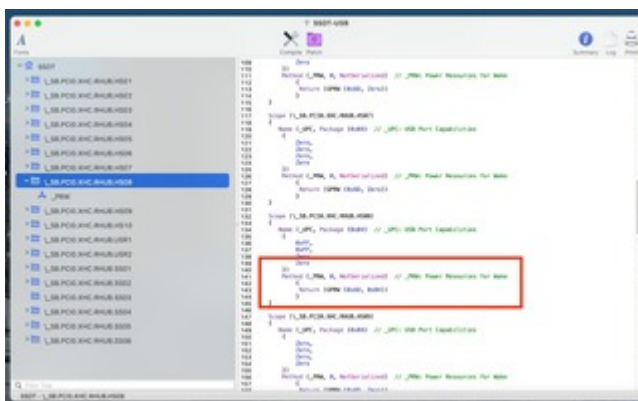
SSDT-USB

Fonts

Compile Patch

Summary Log

SSDT
_SB.PCI0.XHC.RHUB.HS01
_SB.PCI0.XHC.RHUB.HS02
_SB.PCI0.XHC.RHUB.HS03
_SB.PCI0.XHC.RHUB.HS04
_SB.PCI0.XHC.RHUB.HS05
_SB.PCI0.XHC.RHUB.HS06
_SB.PCI0.XHC.RHUB.HS07
_SB.PCI0.XHC.RHUB.HS08
_PRW
_SB.PCI0.XHC.RHUB.HS09
_SB.PCI0.XHC.RHUB.HS10
_SB.PCI0.XHC.RHUB.USR1
_SB.PCI0.XHC.RHUB.USR2
_SB.PCI0.XHC.RHUB.SS01
_SB.PCI0.XHC.RHUB.SS02
_SB.PCI0.XHC.RHUB.SS03
_SB.PCI0.XHC.RHUB.SS04
_SB.PCI0.XHC.RHUB.SS05
_SB.PCI0.XHC.RHUB.SS06

SSDT - _SB.PCI0.XHC.RHUB.HS08

Zero
})
Method (_PRW, 0, NotSerialized) // _PRW: Power Resources for Wake
{
Return (GPRW (0x6D, Zero))
}
}

Scope (\_SB.PCI0.XHC.RHUB.HS07)
{
Name (_UPC, Package (0x04) // _UPC: USB Port Capabilities
{
Zero,
Zero,
Zero,
Zero
})
Method (_PRW, 0, NotSerialized) // _PRW: Power Resources for Wake
{
Return (GPRW (0x6D, Zero))
}
}

Scope (\_SB.PCI0.XHC.RHUB.HS08)
{
Name (_UPC, Package (0x04) // _UPC: USB Port Capabilities
{
0xFF,
0xFF,
Zero,
Zero
})
Method (_PRW, 0, NotSerialized) // _PRW: Power Resources for Wake
{
Return (GPRW (0x6D, 0x04))
}
}

Scope (\_SB.PCI0.XHC.RHUB.HS09)
{
Name (_UPC, Package (0x04) // _UPC: USB Port Capabilities
{
Zero,
Zero,
Zero,
Zero
})
Method (_PRW, 0, NotSerialized) // _PRW: Power Resources for Wake
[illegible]